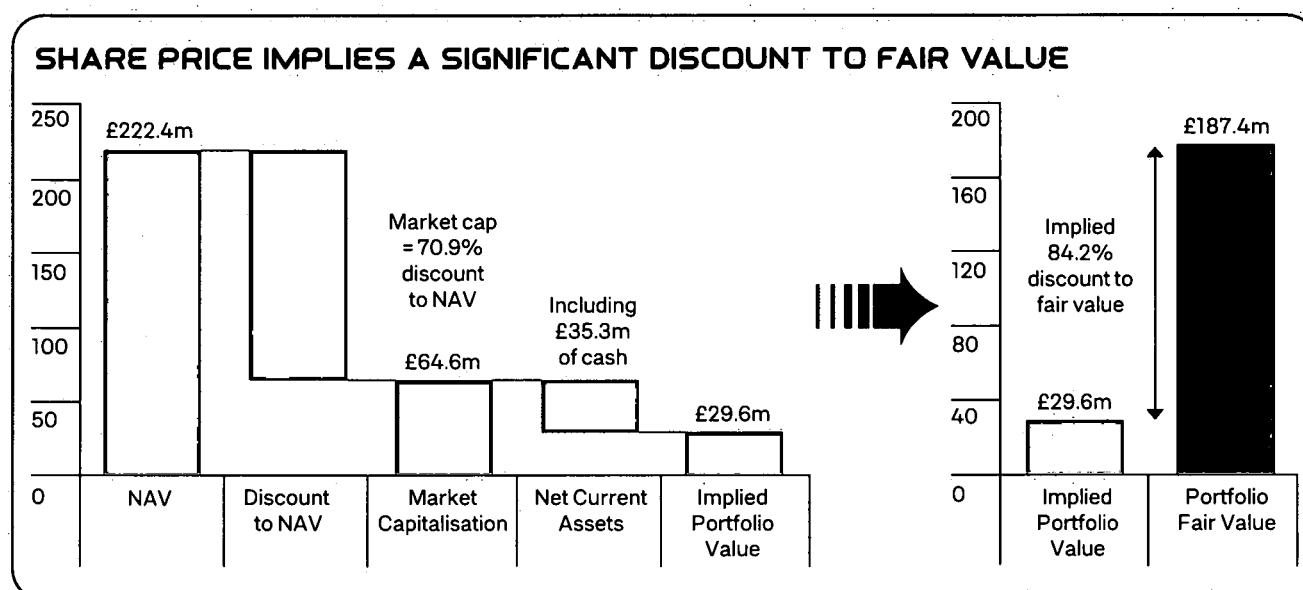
SHARE PRICE IMPLIES A SIGNIFICANT DISCOUNT TO FAIR VALUE

250
200
150
100
50
0

£222.4m

Market cap = 70.9% discount to NAV

Including £35.3m of cash

£64.6m

£29.6m

NAV
Discount to NAV
Market Capitalisation
Net Current Assets
Implied Portfolio Value

200
160
120
80
40
0

£187.4m

Implied 84.2% discount to fair value

£29.6m

Implied Portfolio Value
Portfolio Fair Value